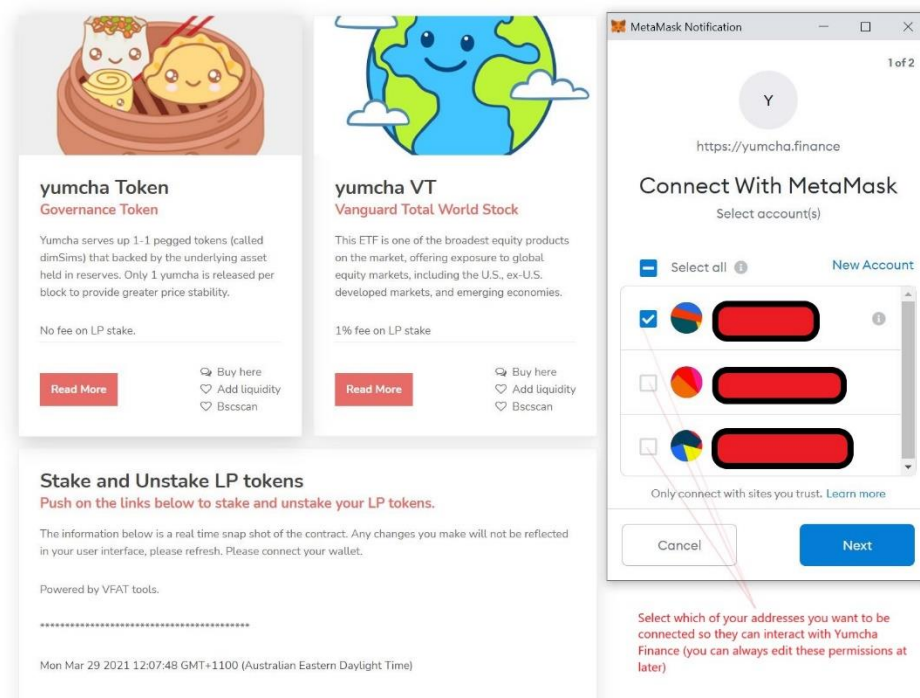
yumcha Token
Governance Token

Yumcha serves up 1-1 pegged tokens (called dimSims) that backed by the underlying asset held in reserves. Only 1 yumcha is released per block to provide greater price stability.

No fee on LP stake.

Read More

Buy here
Add liquidity
Bscscan

yumcha VT
Vanguard Total World Stock

This ETF is one of the broadest equity products on the market, offering exposure to global equity markets, including the U.S., ex-U.S. developed markets, and emerging economies.

1% fee on LP stake

Read More

Buy here
Add liquidity
Bscscan

Stake and Unstake LP tokens
Push on the links below to stake and unstake your LP tokens.

The information below is a real time snap shot of the contract. Any changes you make will not be reflected in your user interface, please refresh. Please connect your wallet.

Powered by VFAT tools.

******************************************

Mon Mar 29 2021 12:07:48 GMT+1100 (Australian Eastern Daylight Time)

MetaMask Notification

1 of 2

Y

https://yumcha.finance

Connect With MetaMask

Select account(s)

Select all

New Account

Only connect with sites you trust. Learn more

Cancel

Next

Select which of your addresses you want to be connected so they can interact with Yumcha Finance (you can always edit these permissions at later)